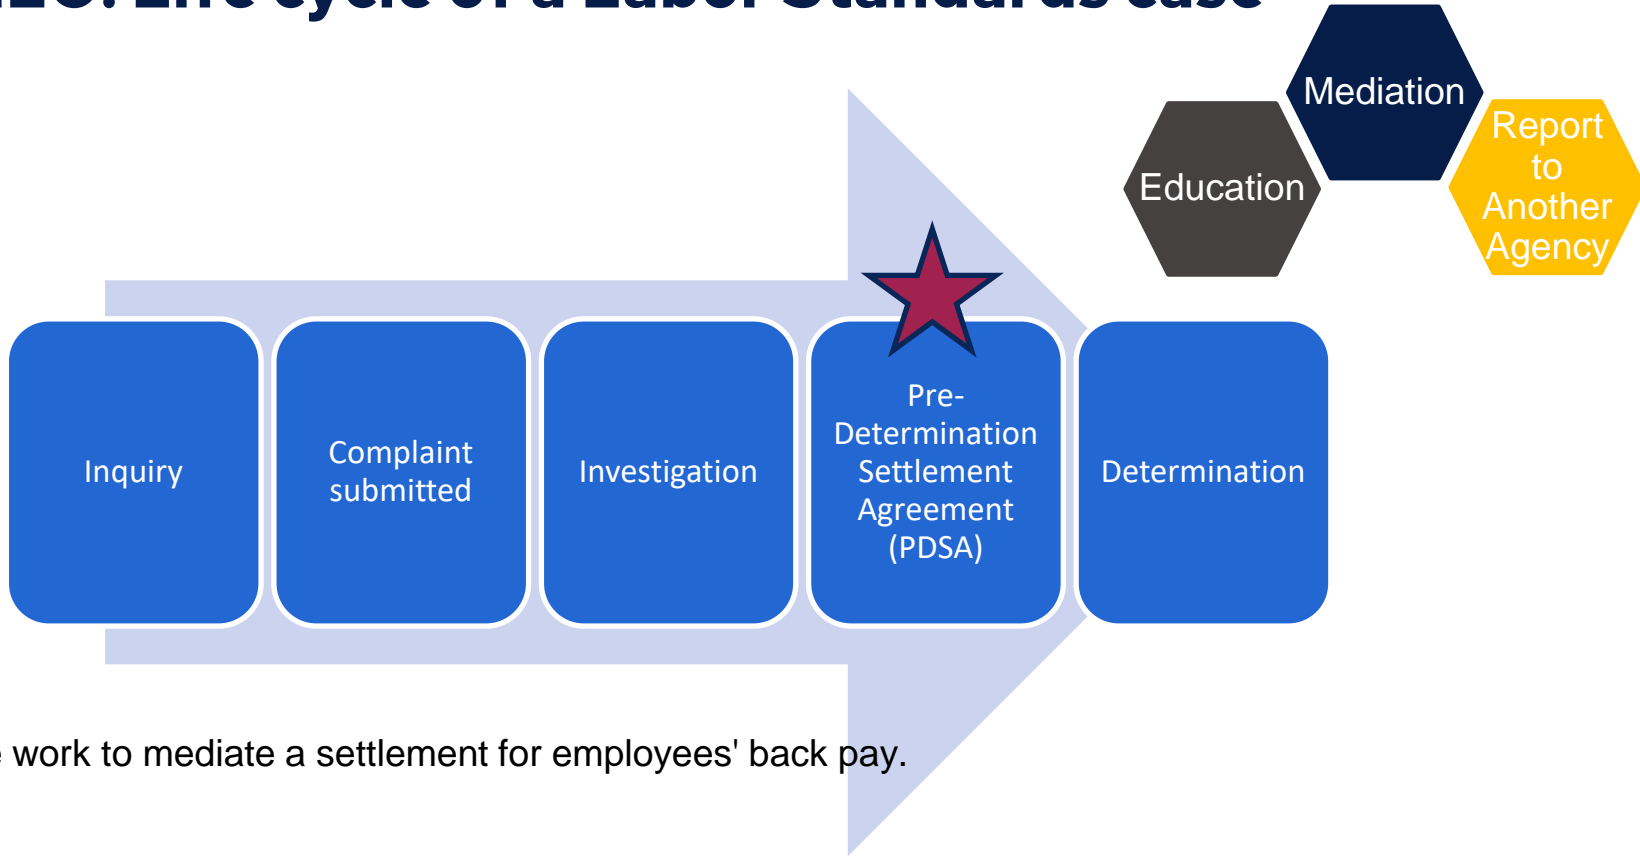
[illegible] Life cycle of a Labor Standards case

Mediation

Education

Report to Another Agency

Inquiry

Complaint submitted

Investigation

Pre-Determination Settlement Agreement (PDSA)

Determination

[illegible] work to mediate a settlement for employees' back pay.